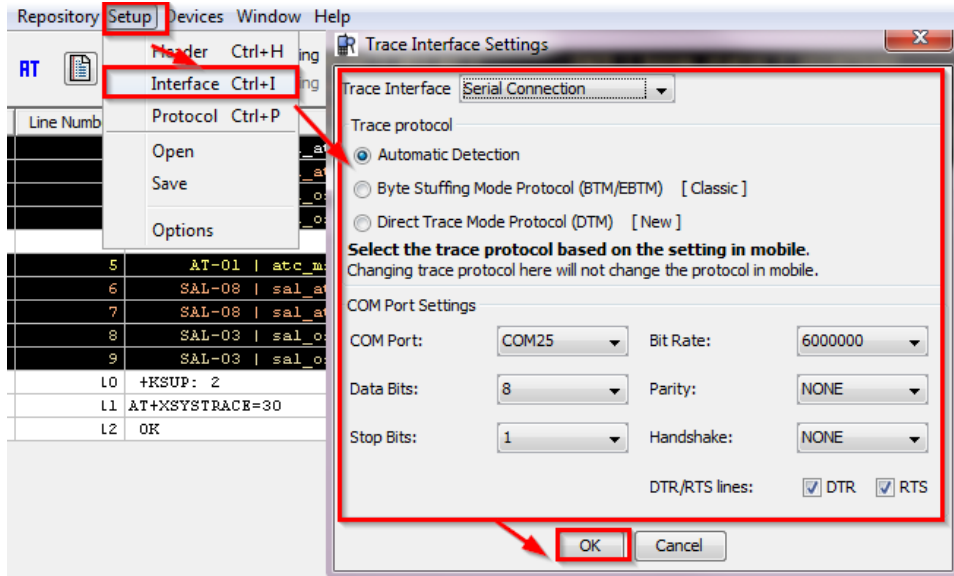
Repository Setup Devices Window Help

AT

Line Numb

Header Ctrl+H
Interface Ctrl+I
Protocol Ctrl+P
Open
Save
Options

5 AT-01 | atc_m
6 SAL-08 | sal_a
7 SAL-08 | sal_a
8 SAL-03 | sal_o
9 SAL-03 | sal_o
10 +KSUP: 2
11 AT+XSYSTRACE=30
12 OK

Trace Interface Settings

Trace Interface Serial Connection

Trace protocol

Automatic Detection

Byte Stuffing Mode Protocol (BTM/EBTM) [ Classic ]

Direct Trace Mode Protocol (DTM) [ New ]

**Select the trace protocol based on the setting in mobile.**
Changing trace protocol here will not change the protocol in mobile.

COM Port Settings

| COM Port: | COM25 | Bit Rate: | 6000000 |
|---|---|---|---|
| Data Bits: | 8 | Parity: | NONE |
| Stop Bits: | 1 | Handshake: | NONE |

DTR/RTS lines: DTR RTS

OK Cancel